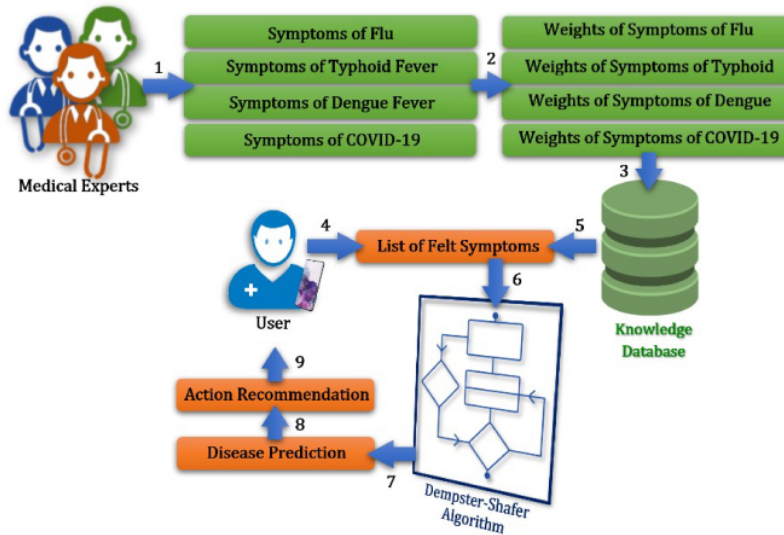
Medical Experts

1

Symptoms of Flu

Symptoms of Typhoid Fever

Symptoms of Dengue Fever

Symptoms of COVID-19

2

Weights of Symptoms of Flu

Weights of Symptoms of Typhoid

Weights of Symptoms of Dengue

Weights of Symptoms of COVID-19

3

Knowledge Database

5

List of Felt Symptoms

4

User

6

9

Action Recommendation

8

Disease Prediction

7

Dempster-Shafer Algorithm